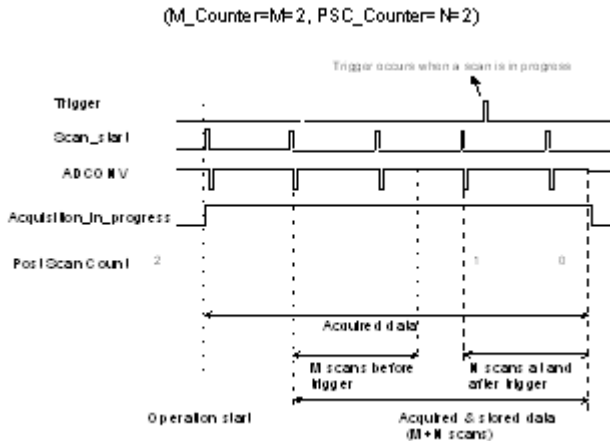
(M_Counter=M=2, PSC_Counter=N=2)

Trigger occurs when a scan is in progress

Trigger

Scan_start

ADCONV

Acquisition_in_progress

PostScanCount 2 1 0

Acquired data

M scans before trigger

N scans at and after trigger

Operation start

Acquired & stored data (M+N scans)